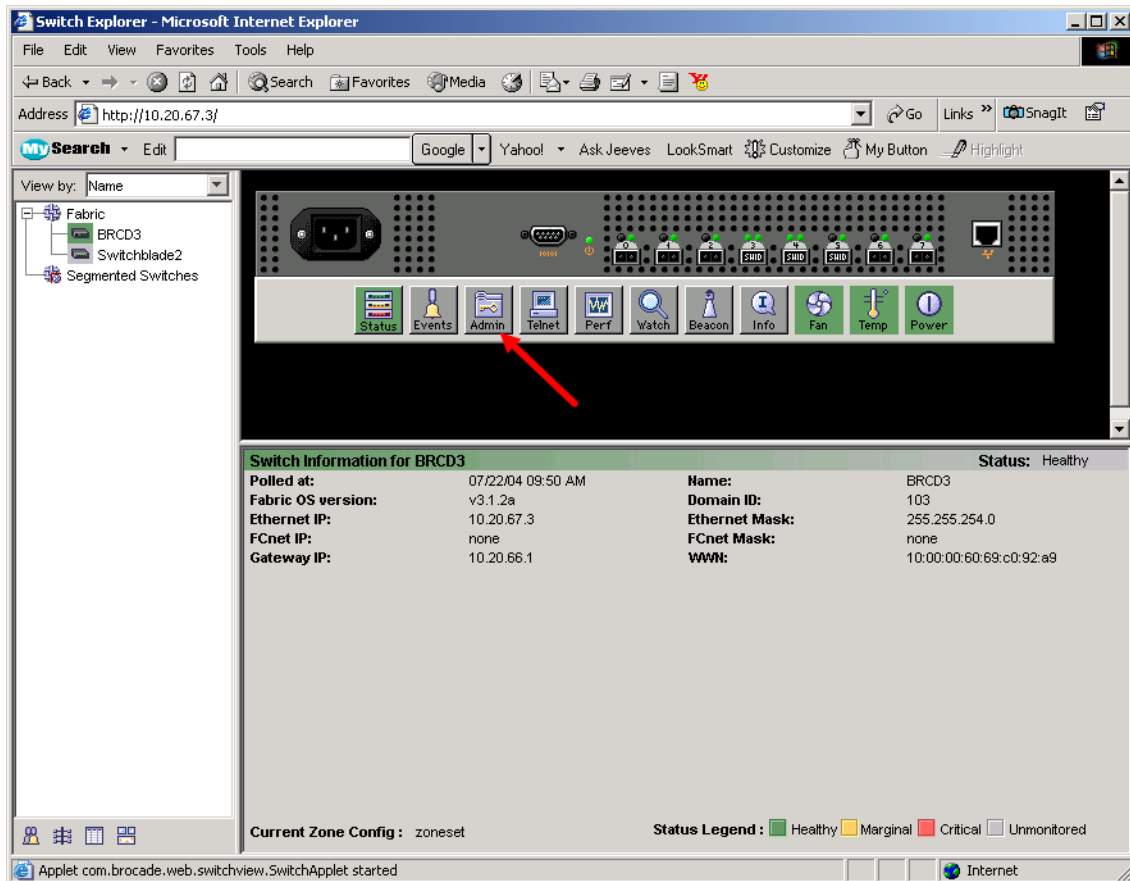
Switch Explorer - Microsoft Internet Explorer

File Edit View Favorites Tools Help

Back Search Favorites Media

Address http://10.20.67.3/ Go Links » SnagIt

MySearch Edit Google Yahoo! Ask Jeeves LookSmart Customize My Button Highlight

View by: Name

Fabric
BRCD3
Switchblade2
Segmented Switches

0 1 2 3 4 5 6 7
SHID SHID SHID

Status Events Admin Telnet Perf Watch Beacon Info Fan Temp Power

Switch Information for BRCD3 Status: Healthy

| | | | |
|---|---|---|---|
| Polled at: | 07/22/04 09:50 AM | Name: | BRCD3 |
| Fabric OS version: | v3.1.2a | Domain ID: | 103 |
| Ethernet IP: | 10.20.67.3 | Ethernet Mask: | 255.255.254.0 |
| FCnet IP: | none | FCnet Mask: | none |
| Gateway IP: | 10.20.66.1 | WWN: | 10:00:00:60:69:c0:92:a9 |

Current Zone Config : zoneset

Status Legend : Healthy Marginal Critical Unmonitored

Applet com.brocade.web.switchview.SwitchApplet started

Internet